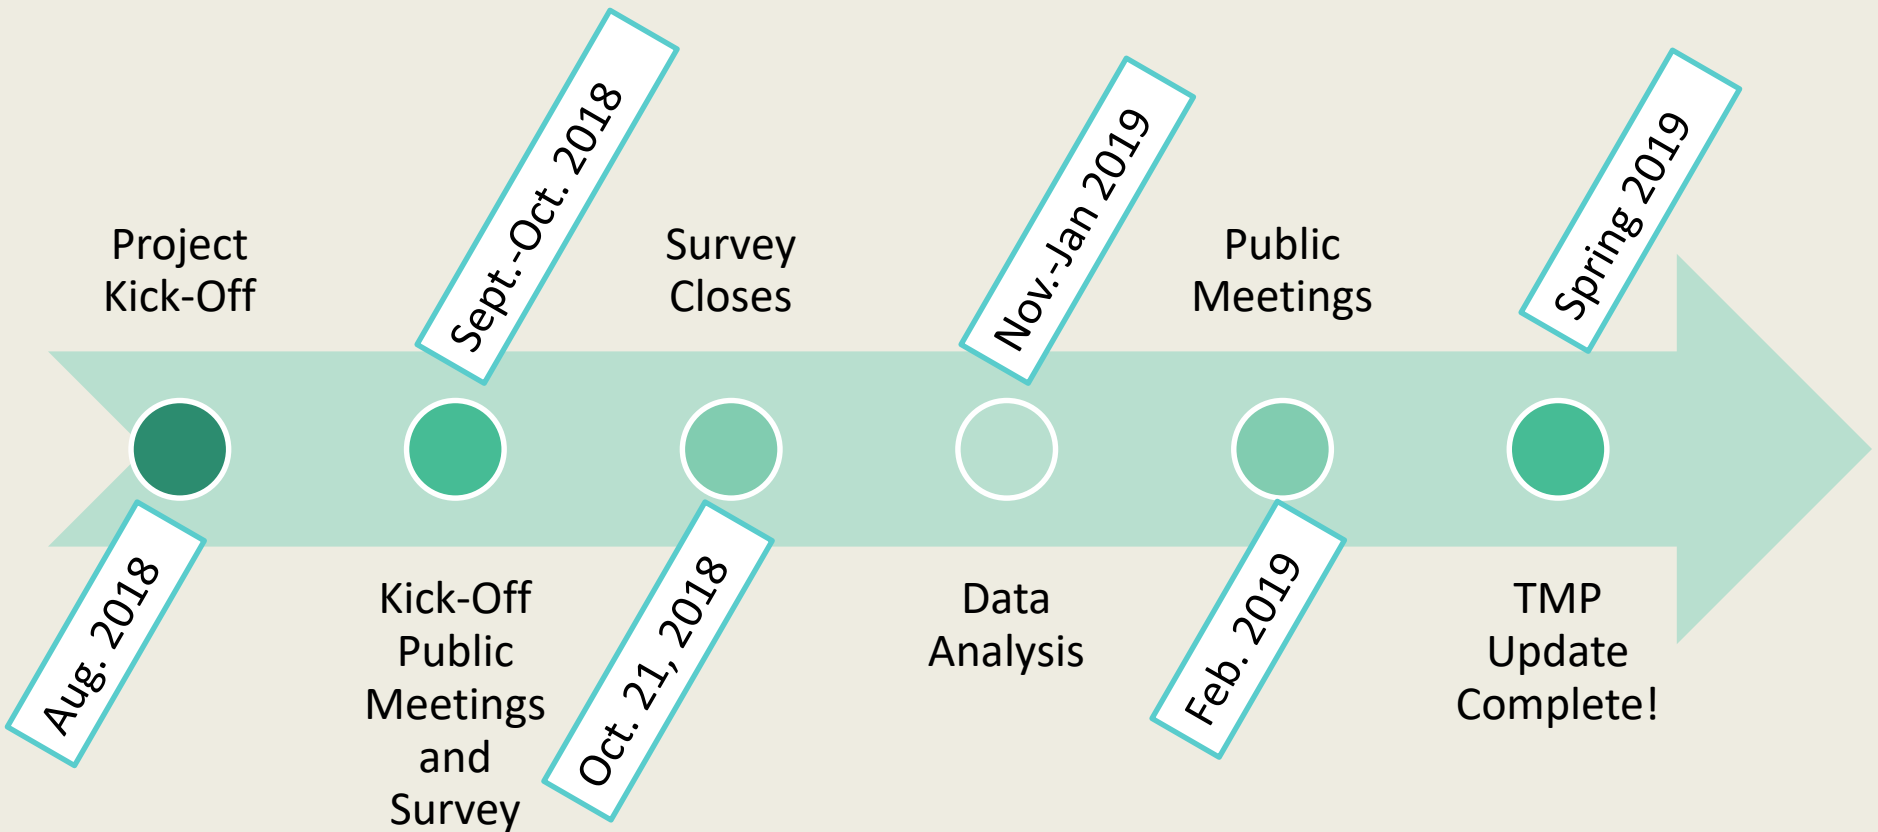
Aug. 2018

Project Kick-Off

Sept.-Oct. 2018

Kick-Off Public Meetings and Survey

Oct. 21, 2018

Survey Closes

Nov.-Jan 2019

Data Analysis

Feb. 2019

Public Meetings

Spring 2019

TMP Update Complete!